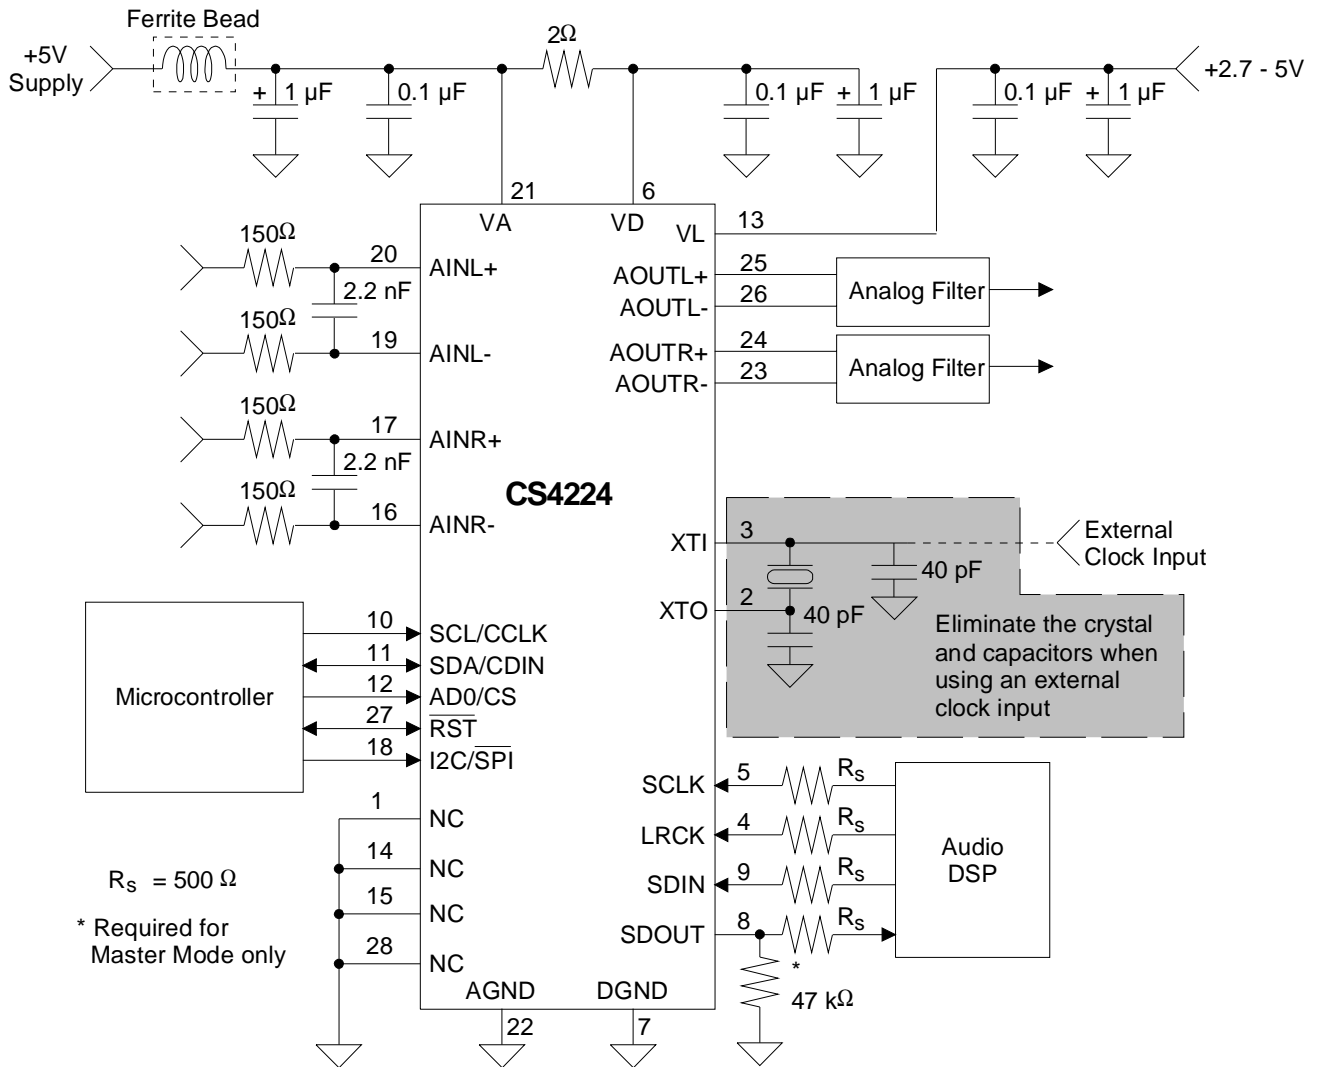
Ferrite Bead

+5V Supply

+ 1 µF

0.1 µF

2Ω

0.1 µF

+ 1 µF

0.1 µF

+ 1 µF

+2.7 - 5V

21
VA

6
VD

13
VL

150Ω

20
AINL+

2.2 nF

150Ω

19
AINL-

150Ω

17
AINR+

2.2 nF

150Ω

16
AINR-

AOUTL+ 25
AOUTL- 26

Analog Filter

AOUTR+ 24
AOUTR- 23

Analog Filter

CS4224

XTI 3

External Clock Input

40 pF

XTO 2

40 pF

Eliminate the crystal and capacitors when using an external clock input

Microcontroller

10 SCL/CCLK
11 SDA/CDIN
12 AD0/CS
27 $\overline{RST}$
18 I2C/$\overline{SPI}$

1 NC
14 NC
15 NC
28 NC

$R_S$ = 500 Ω

* Required for Master Mode only

SCLK 5 $R_S$
LRCK 4 $R_S$
SDIN 9 $R_S$
SDOUT 8 $R_S$

Audio DSP

*
47 kΩ

AGND
22

DGND
7